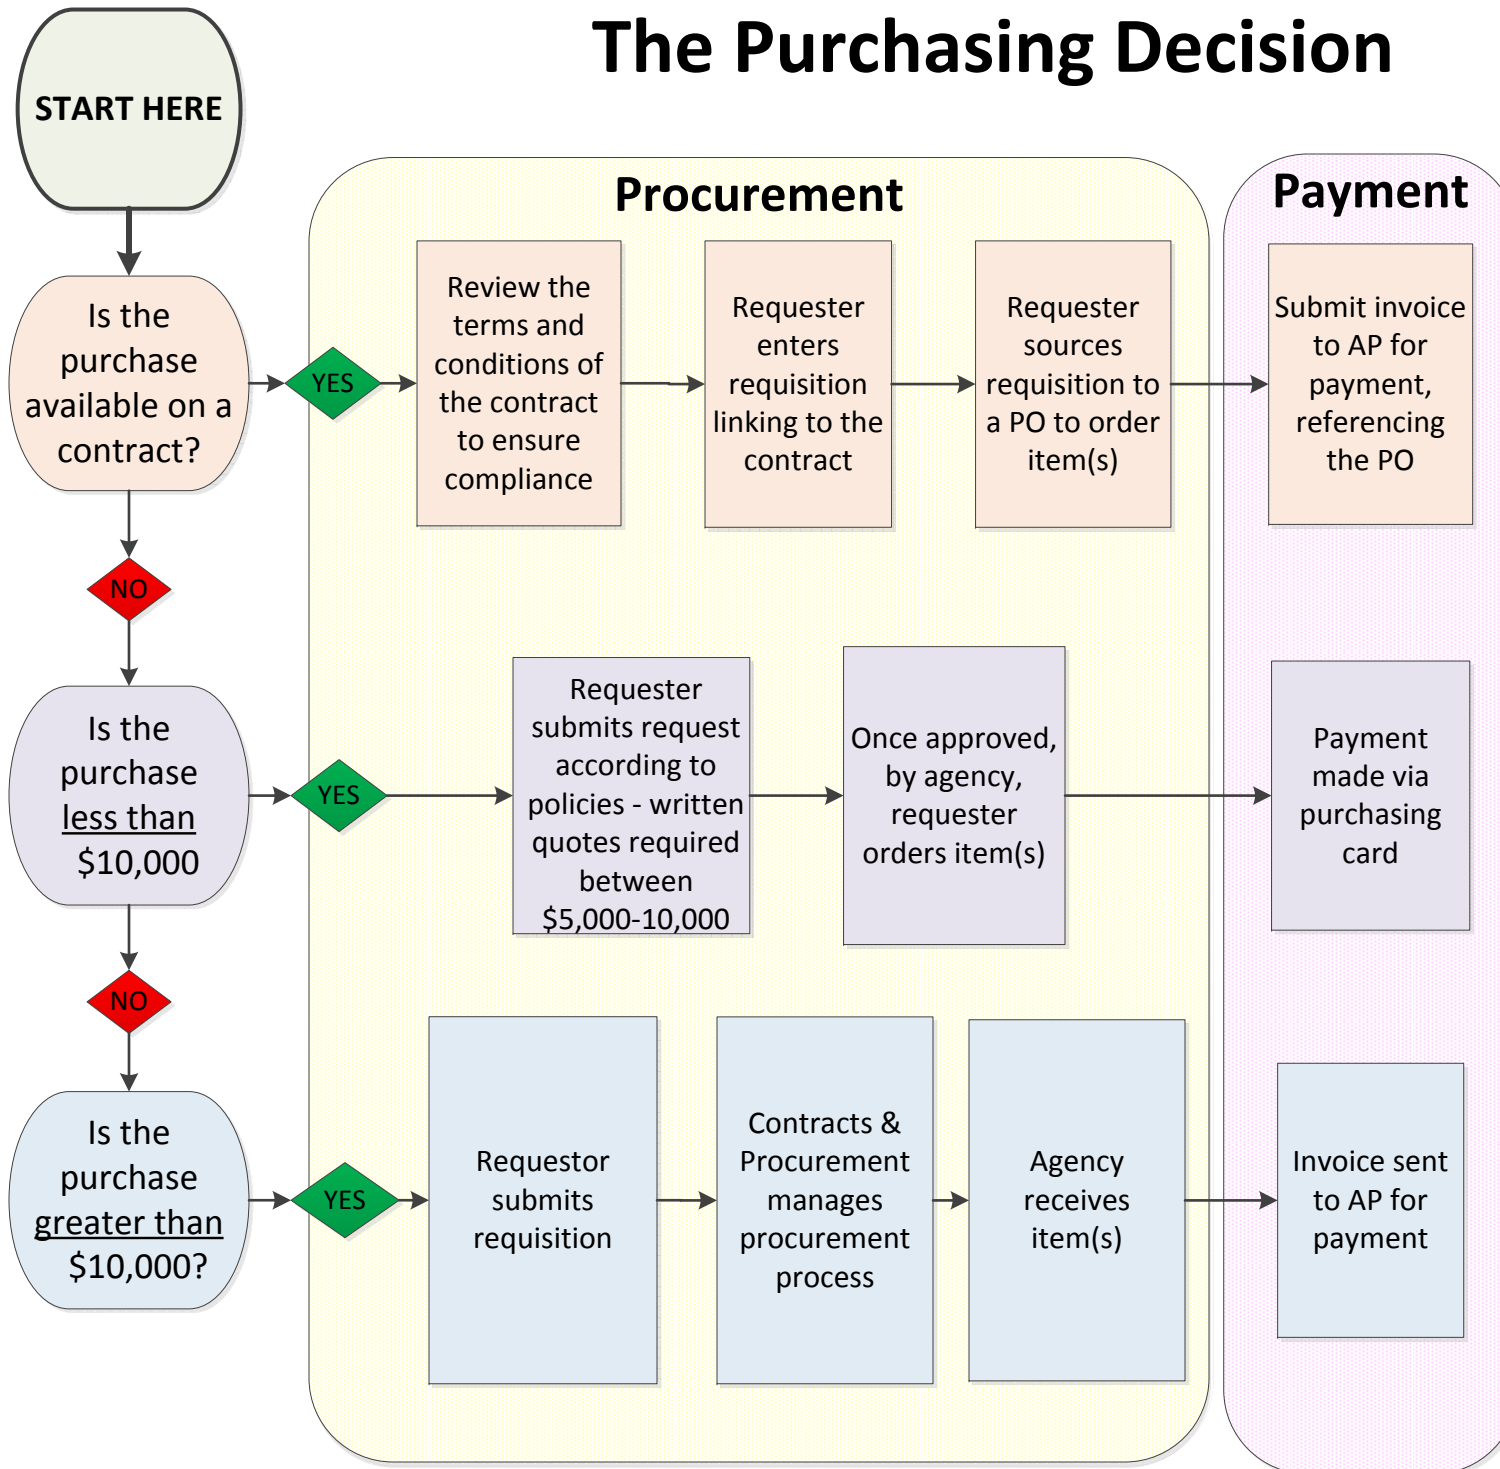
The Purchasing Decision

START HERE

Procurement

Payment

Is the purchase available on a contract?

YES

Review the terms and conditions of the contract to ensure compliance

Requester enters requisition linking to the contract

Requester sources requisition to a PO to order item(s)

Submit invoice to AP for payment, referencing the PO

NO

Is the purchase less than $10,000

YES

Requester submits request according to policies - written quotes required between $5,000-10,000

Once approved, by agency, requester orders item(s)

Payment made via purchasing card

NO

Is the purchase greater than $10,000?

YES

Requestor submits requisition

Contracts & Procurement manages procurement process

Agency receives item(s)

Invoice sent to AP for payment